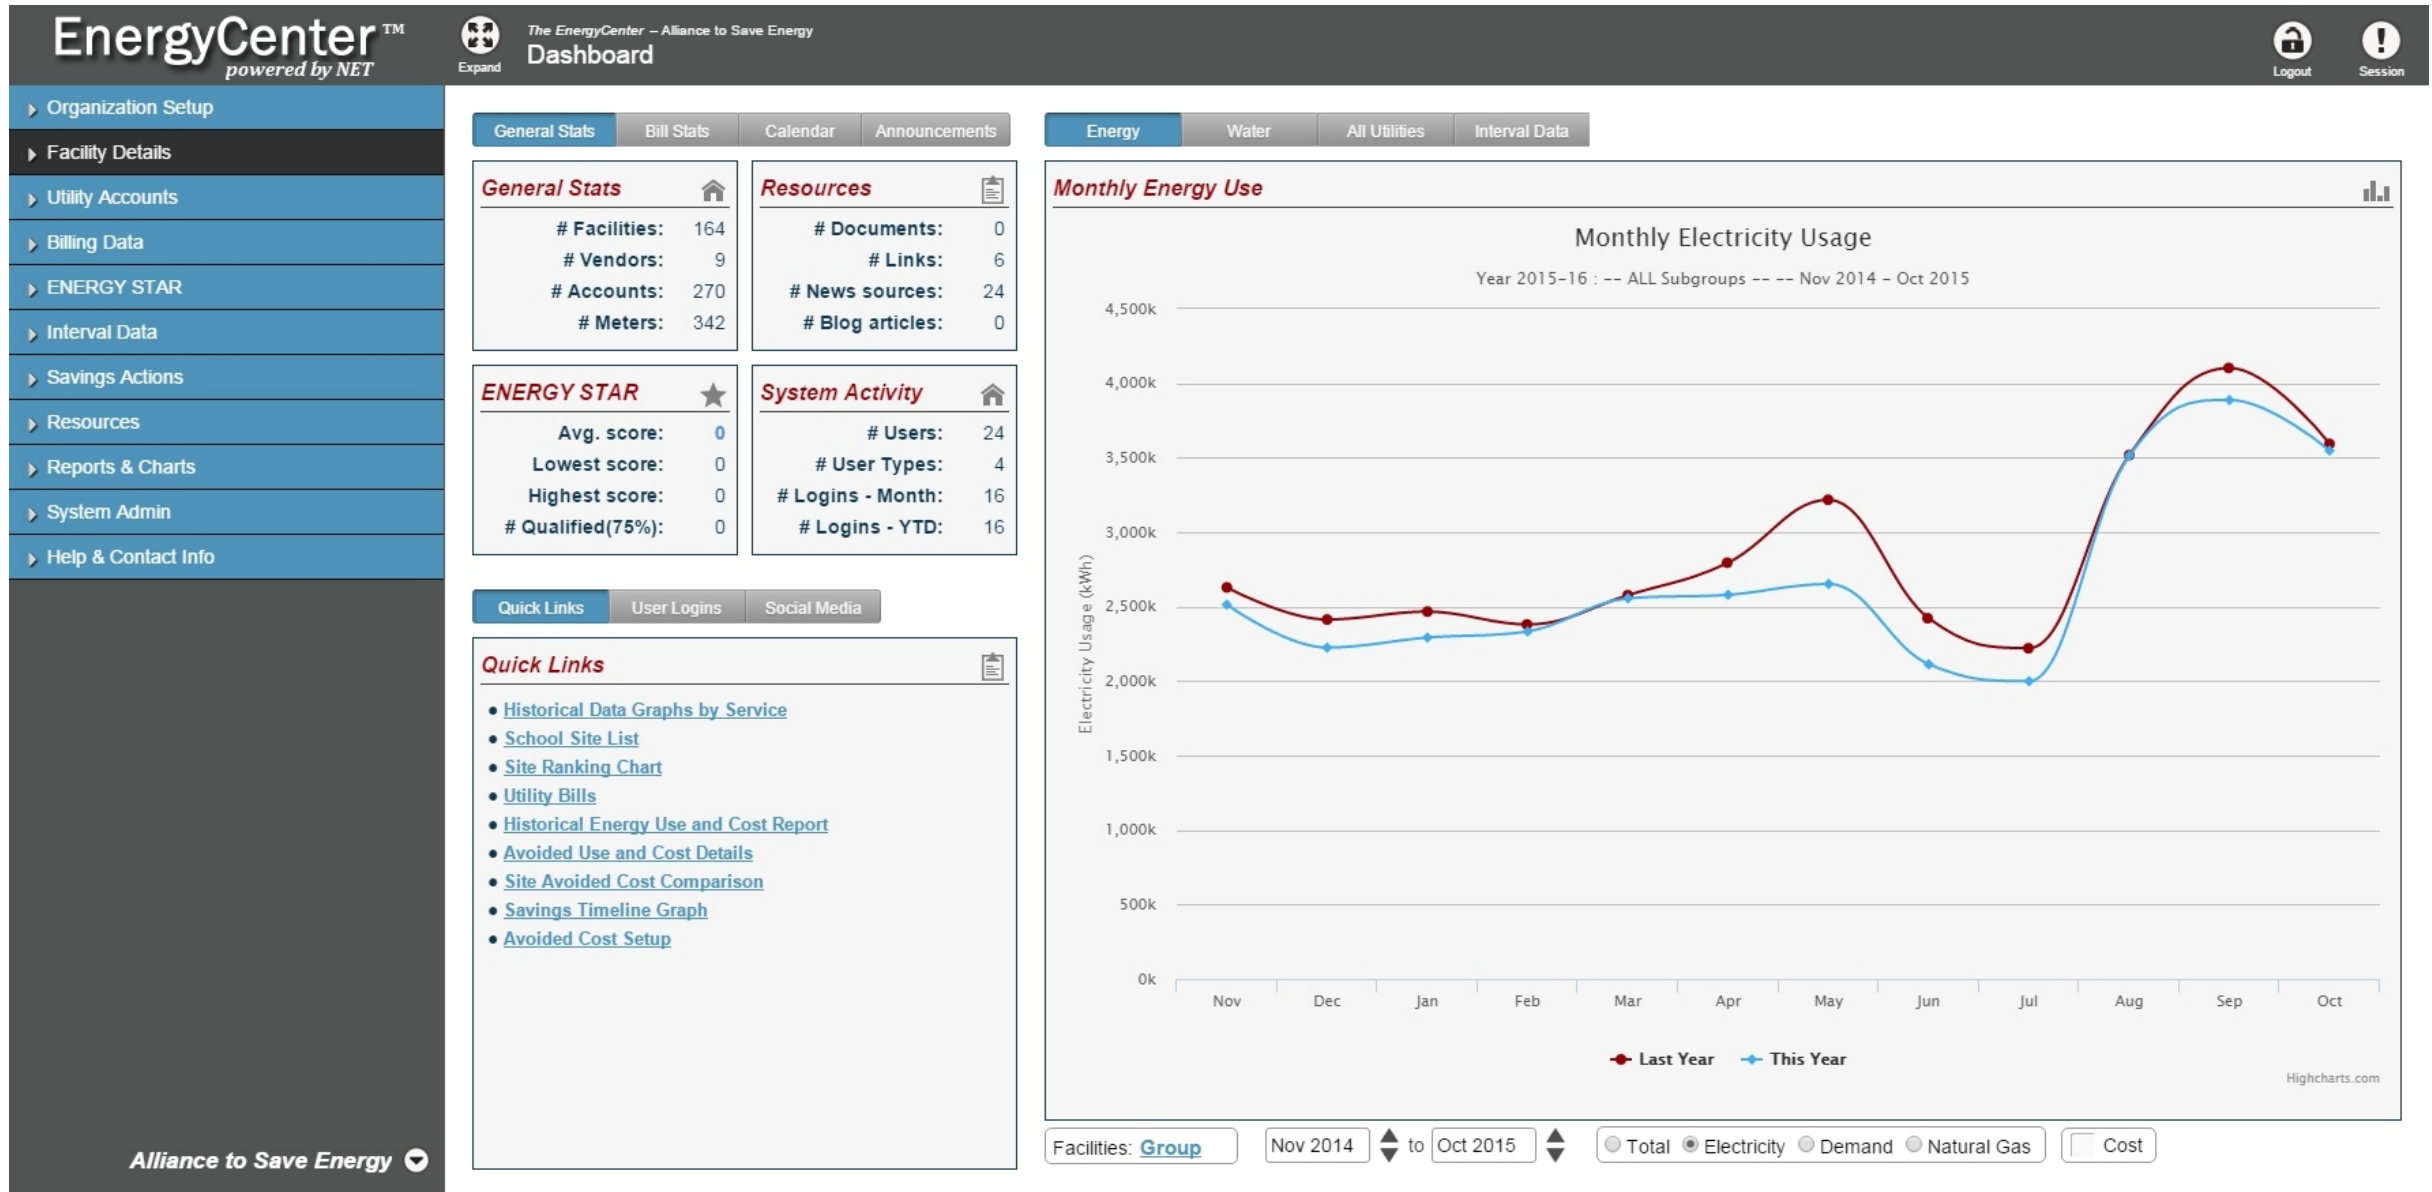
EnergyCenter™ powered by NET

Expand

The EnergyCenter – Alliance to Save Energy
Dashboard

Logout
Session

Organization Setup
Facility Details
Utility Accounts
Billing Data
ENERGY STAR
Interval Data
Savings Actions
Resources
Reports & Charts
System Admin
Help & Contact Info

Alliance to Save Energy

General Stats | Bill Stats | Calendar | Announcements

General Stats

| # Facilities: | 164 |
|---|---|
| # Vendors: | 9 |
| # Accounts: | 270 |
| # Meters: | 342 |

Resources

| # Documents: | 0 |
|---|---|
| # Links: | 6 |
| # News sources: | 24 |
| # Blog articles: | 0 |

ENERGY STAR

| Avg. score: | 0 |
|---|---|
| Lowest score: | 0 |
| Highest score: | 0 |
| # Qualified(75%): | 0 |

System Activity

| # Users: | 24 |
|---|---|
| # User Types: | 4 |
| # Logins - Month: | 16 |
| # Logins - YTD: | 16 |

Quick Links | User Logins | Social Media

Quick Links

• Historical Data Graphs by Service
• School Site List
• Site Ranking Chart
• Utility Bills
• Historical Energy Use and Cost Report
• Avoided Use and Cost Details
• Site Avoided Cost Comparison
• Savings Timeline Graph
• Avoided Cost Setup

Energy | Water | All Utilities | Interval Data

Monthly Energy Use

Monthly Electricity Usage
Year 2015-16 : -- ALL Subgroups -- -- Nov 2014 - Oct 2015

Electricity Usage (kWh)
4,500k
4,000k
3,500k
3,000k
2,500k
2,000k
1,500k
1,000k
500k
0k

Nov Dec Jan Feb Mar Apr May Jun Jul Aug Sep Oct

Last Year   This Year

Highcharts.com

Facilities: Group   Nov 2014 to Oct 2015   Total   Electricity   Demand   Natural Gas   Cost